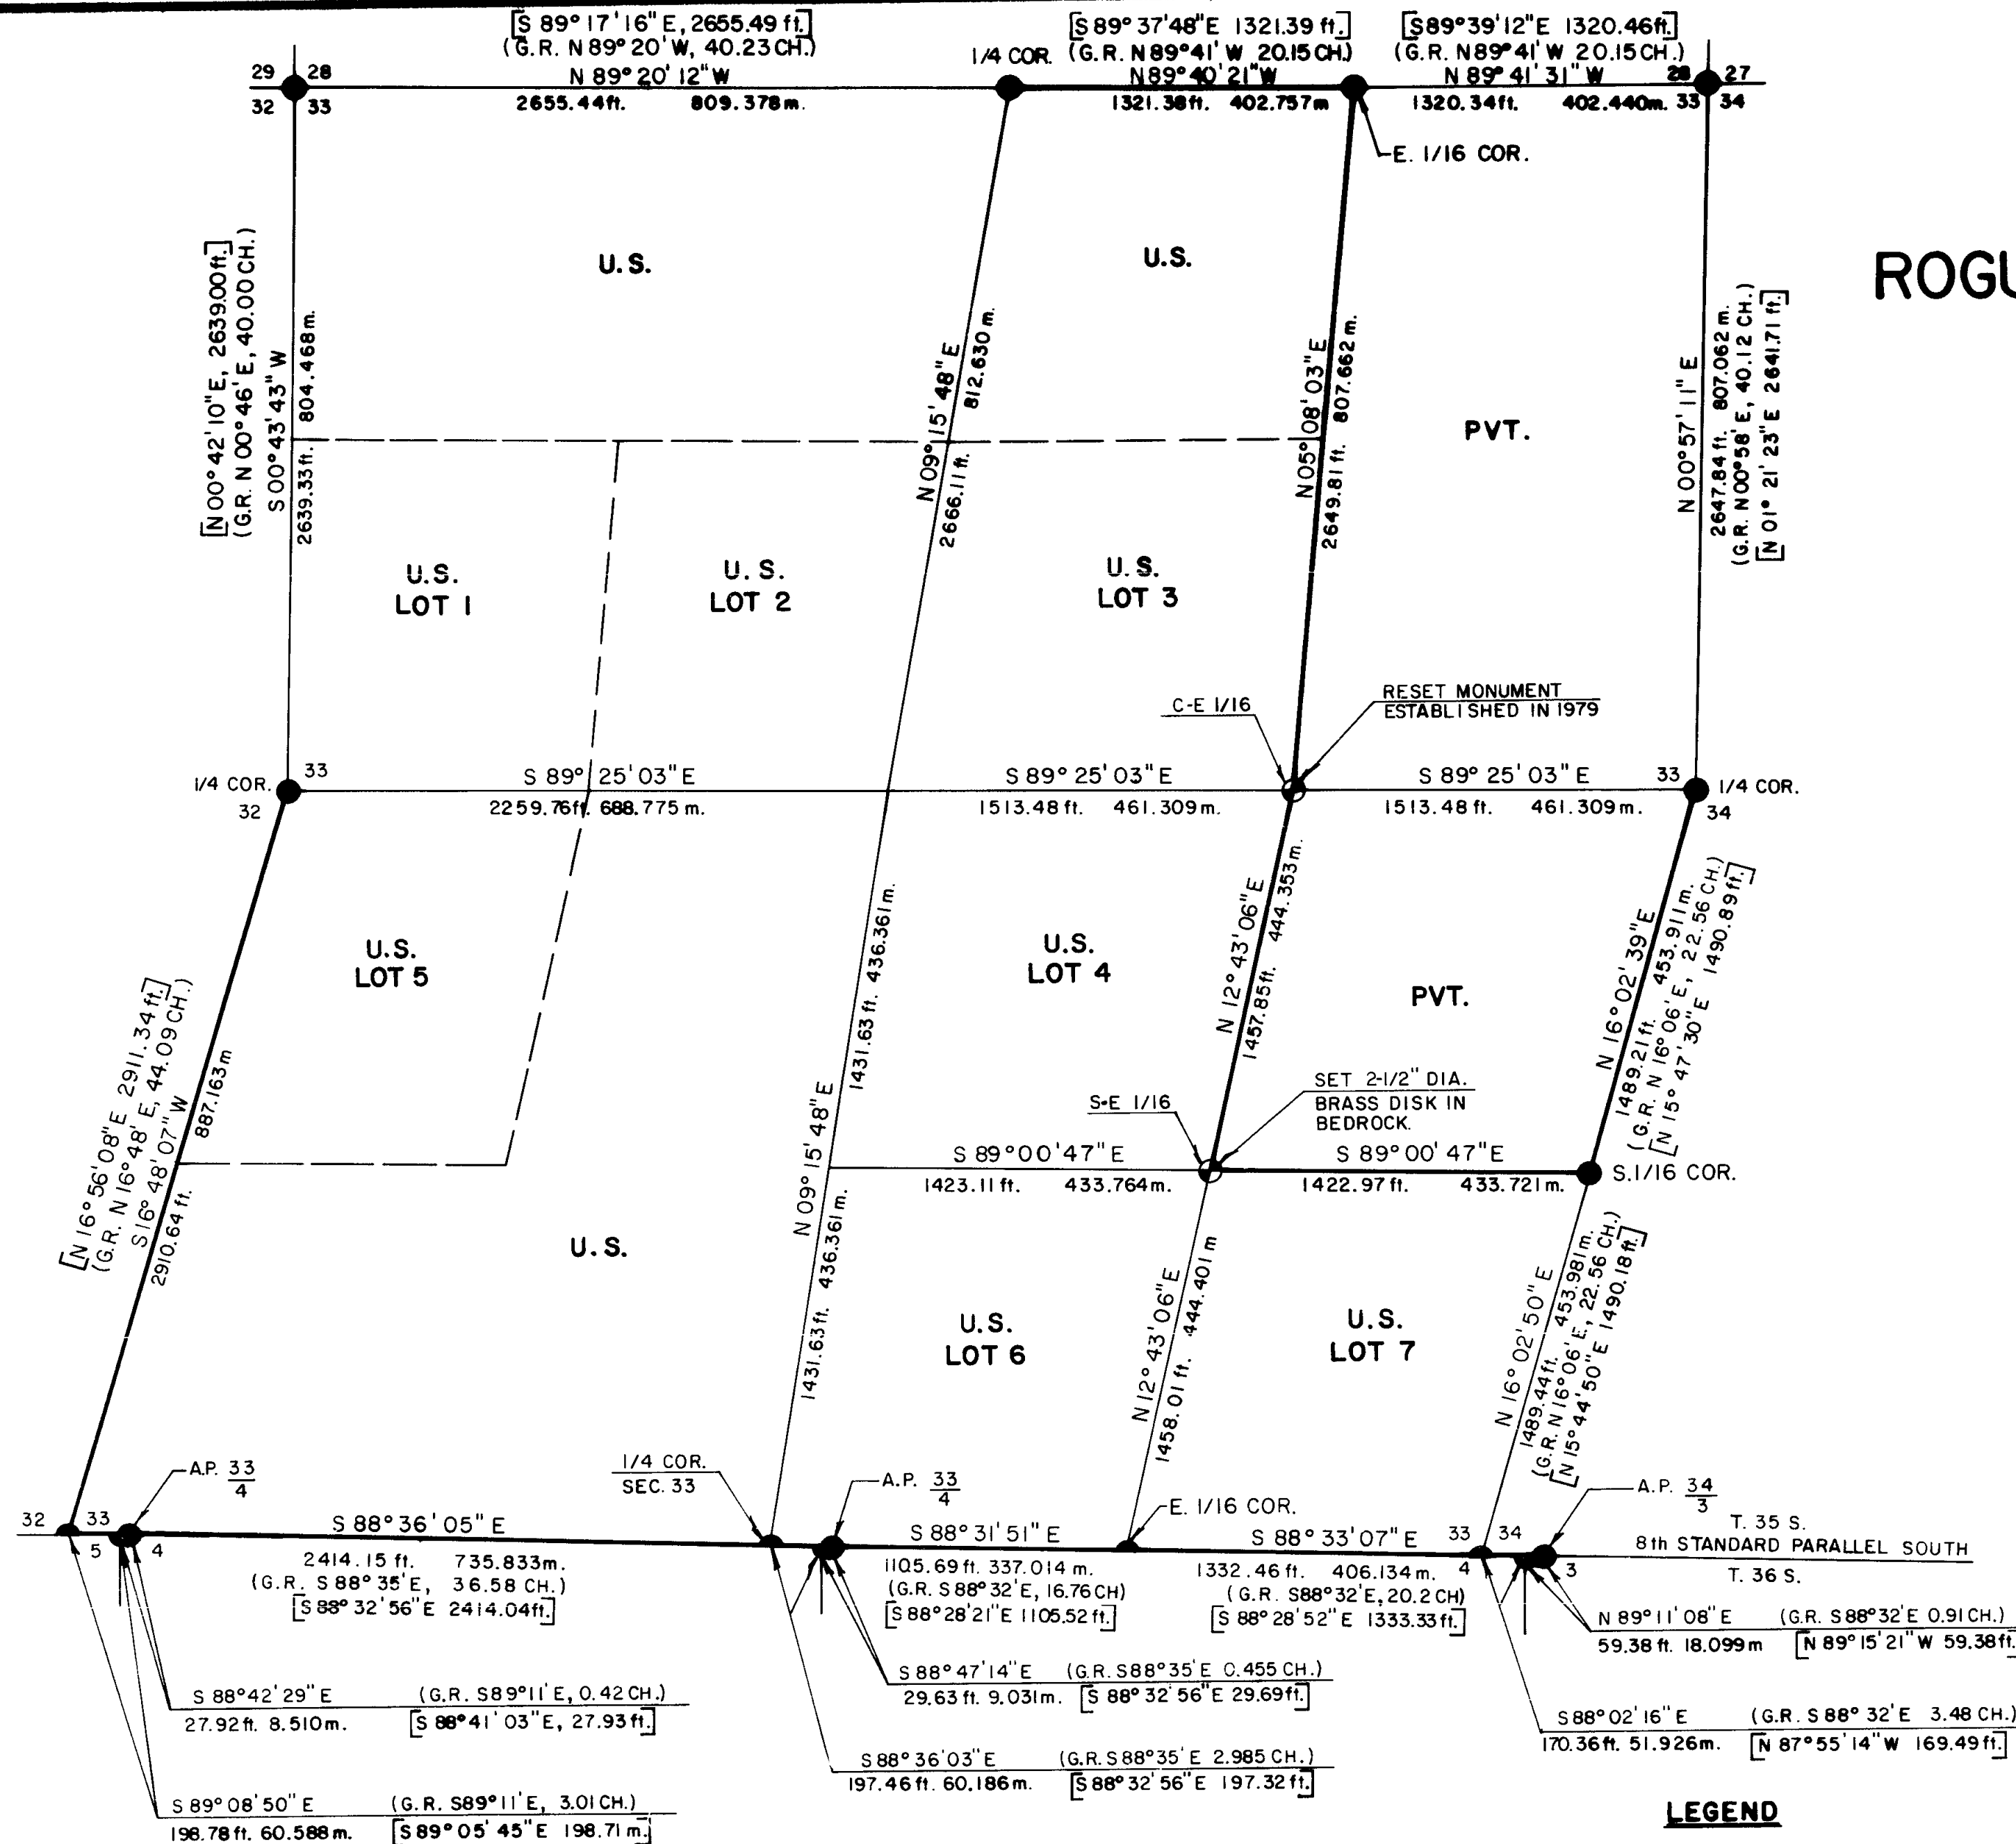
[S 89° 17' 16" E, 2655.49 ft.]
(G.R. N 89° 20' W, 40.23 CH.)
N 89° 20' 12" W
2655.44 ft. 809.378 m.

1/4 COR.

[S 89° 37' 48" E 1321.39 ft.]
(G.R. N 89° 41' W 20.15 CH.)
N 89° 40' 21" W
1321.38 ft. 402.757 m

[S 89° 39' 12" E 1320.46 ft.]
(G.R. N 89° 41' W 20.15 CH.)
N 89° 41' 31" W
1320.34 ft. 402.440 m.

29 28
32 33

28 27
33 34

E. 1/16 COR.

ROGU

U.S.

U.S.

PVT.

[N 00° 42' 10" E, 2639.00 ft.]
(G.R. N 00° 46' E, 40.00 CH.)
S 00° 43' 43" W
804.468 m.
2639.33 ft.

N 09° 15' 48" E
812.630 m.
2666.11 ft.

N 05° 08' 03" E
807.662 m.
2649.81 ft.

N 00° 57' 11" E
2647.84 ft. 807.062 m.
(G.R. N 00° 58' E, 40.12 CH.)
[N 01° 21' 23" E 2641.71 ft.]

U.S.
LOT 1

U.S.
LOT 2

U.S.
LOT 3

C-E 1/16

RESET MONUMENT
ESTABLISHED IN 1979

1/4 COR.
33
32

S 89° 25' 03" E
2259.76 ft. 688.775 m.

S 89° 25' 03" E
1513.48 ft. 461.309 m.

S 89° 25' 03" E
1513.48 ft. 461.309 m.

33
1/4 COR.
34

U.S.
LOT 5

U.S.
LOT 4

PVT.

[N 16° 56' 08" E 2911.34 ft.]
(G.R. N 16° 48' E, 44.09 CH.)
S 16° 48' 07" W
887.163 m
2910.64 ft.

1431.63 ft. 436.361 m.

N 12° 43' 06" E
444.353 m.
1457.85 ft.

N 16° 02' 39" E
1489.21 ft. 453.911 m.
(G.R. N 16° 06' E, 22.56 CH.)
[N 15° 47' 30" E 1490.89 ft.]

S-E 1/16

SET 2-1/2" DIA.
BRASS DISK IN
BEDROCK.

N 09° 15' 48" E

S 89° 00' 47" E
1423.11 ft. 433.764 m.

S 89° 00' 47" E
1422.97 ft. 433.721 m.

S.1/16 COR.

U.S.

1431.63 ft. 436.361 m.

U.S.
LOT 6

N 12° 43' 06" E
444.401 m
1458.01 ft.

U.S.
LOT 7

N 16° 02' 50" E
1489.44 ft. 453.981 m.
(G.R. N 16° 06' E, 22.56 CH.)
[N 15° 44' 50" E 1490.18 ft.]

A.P. $\frac{33}{4}$

1/4 COR.
SEC. 33

A.P. $\frac{33}{4}$

E. 1/16 COR.

A.P. $\frac{34}{3}$

T. 35 S.
8th STANDARD PARALLEL SOUTH
T. 36 S.

32 33
5 4

S 88° 36' 05" E
2414.15 ft. 735.833 m.
(G.R. S 88° 35' E, 36.58 CH.)
[S 88° 32' 56" E 2414.04 ft.]

S 88° 31' 51" E
1105.69 ft. 337.014 m.
(G.R. S 88° 32' E, 16.76 CH)
[S 88° 28' 21" E 1105.52 ft.]

S 88° 33' 07" E
1332.46 ft. 406.134 m.
(G.R. S 88° 32' E, 20.2 CH)
[S 88° 28' 52" E 1333.33 ft.]

33 34
4 3

N 89° 11' 08" E (G.R. S 88° 32' E 0.91 CH.)
59.38 ft. 18.099 m [N 89° 15' 21" W 59.38 ft.]

S 88° 47' 14" E (G.R. S 88° 35' E 0.455 CH.)
29.63 ft. 9.031 m. [S 88° 32' 56" E 29.69 ft.]

S 88° 42' 29" E (G.R. S 89° 11' E, 0.42 CH.)
27.92 ft. 8.510 m. [S 88° 41' 03" E, 27.93 ft.]

S 88° 02' 16" E (G.R. S 88° 32' E 3.48 CH.)
170.36 ft. 51.926 m. [N 87° 55' 14" W 169.49 ft.]

S 88° 36' 03" E (G.R. S 88° 35' E 2.985 CH.)
197.46 ft. 60.186 m. [S 88° 32' 56" E 197.32 ft.]

S 89° 08' 50" E (G.R. S 89° 11' E, 3.01 CH.)
198.78 ft. 60.588 m. [S 89° 05' 45" E 198.71 m.]

LEGEND